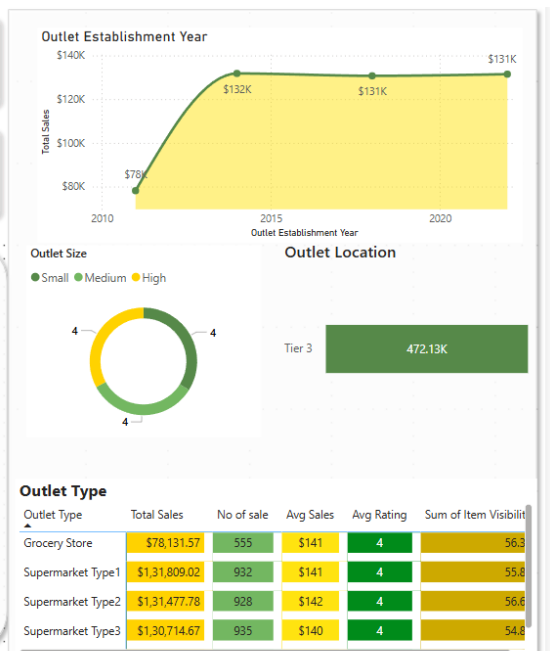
Outlet Establishment Year

$140K
$120K
$100K
$80K
Total Sales
$78K
$132K
$131K
$131K
2010
2015
2020
Outlet Establishment Year

Outlet Size
Small Medium High
4
4
4

Outlet Location
Tier 3
472.13K

Outlet Type

| Outlet Type | Total Sales | No of sale | Avg Sales | Avg Rating | Sum of Item Visibilit |
|---|---|---|---|---|---|
| Grocery Store | $78,131.57 | 555 | $141 | 4 | 56.3 |
| Supermarket Type1 | $1,31,809.02 | 932 | $141 | 4 | 55.8 |
| Supermarket Type2 | $1,31,477.78 | 928 | $142 | 4 | 56.6 |
| Supermarket Type3 | $1,30,714.67 | 935 | $140 | 4 | 54.8 |